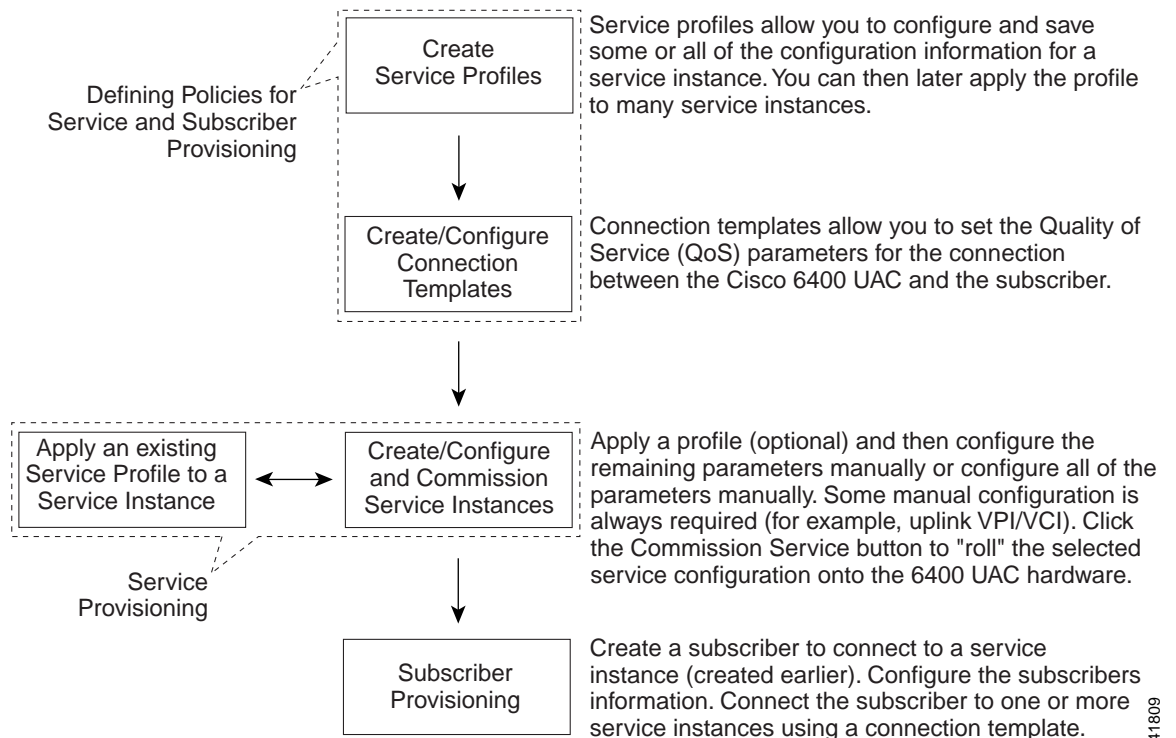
Create Service Profiles

Service profiles allow you to configure and save some or all of the configuration information for a service instance. You can then later apply the profile to many service instances.

Defining Policies for Service and Subscriber Provisioning

Create/Configure Connection Templates

Connection templates allow you to set the Quality of Service (QoS) parameters for the connection between the Cisco 6400 UAC and the subscriber.

Apply an existing Service Profile to a Service Instance

Create/Configure and Commission Service Instances

Apply a profile (optional) and then configure the remaining parameters manually or configure all of the parameters manually. Some manual configuration is always required (for example, uplink VPI/VCI). Click the Commission Service button to "roll" the selected service configuration onto the 6400 UAC hardware.

Service Provisioning

Subscriber Provisioning

Create a subscriber to connect to a service instance (created earlier). Configure the subscribers information. Connect the subscriber to one or more service instances using a connection template.

11809